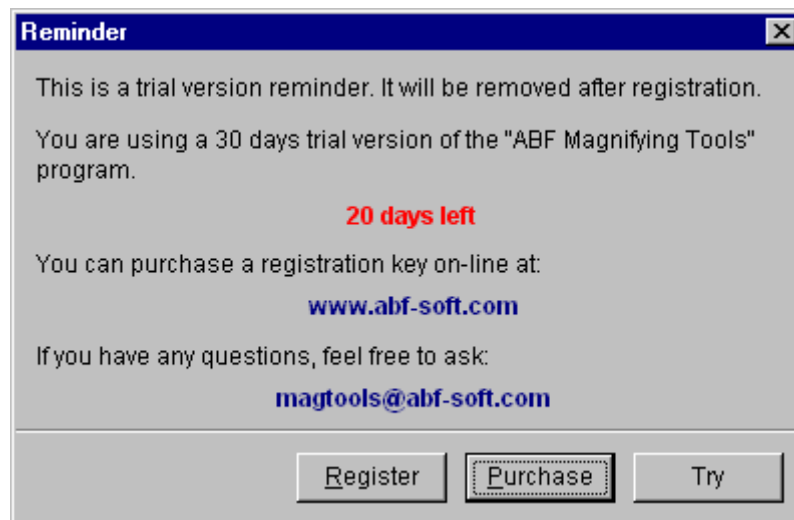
Reminder

This is a trial version reminder. It will be removed after registration.

You are using a 30 days trial version of the "ABF Magnifying Tools" program.

20 days left

You can purchase a registration key on-line at:

www.abf-soft.com

If you have any questions, feel free to ask:

magtools@abf-soft.com

Register

Purchase

Try